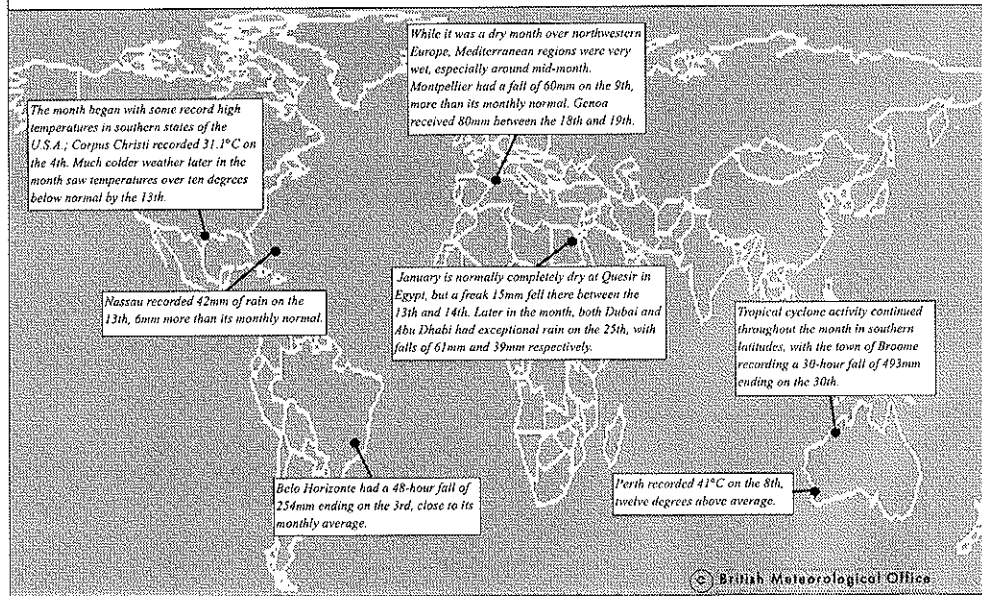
The month began with some record high temperatures in southern states of the U.S.A.; Corpus Christi recorded 31.1°C on the 4th. Much colder weather later in the month saw temperatures over ten degrees below normal by the 13th.

While it was a dry month over northwestern Europe, Mediterranean regions were very wet, especially around mid-month. Montpellier had a fall of 60mm on the 9th, more than its monthly normal. Genoa received 80mm between the 18th and 19th.

Nassau recorded 42mm of rain on the 13th, 6mm more than its monthly normal.

January is normally completely dry at Quesir in Egypt, but a freak 15mm fell there between the 13th and 14th. Later in the month, both Dubai and Abu Dhabi had exceptional rain on the 25th, with falls of 61mm and 39mm respectively.

Tropical cyclone activity continued throughout the month in southern latitudes, with the town of Broome recording a 30-hour fall of 493mm ending on the 30th.

Belo Horizonte had a 48-hour fall of 254mm ending on the 3rd, close to its monthly average.

Perth recorded 41°C on the 8th, twelve degrees above average.

© British Meteorological Office